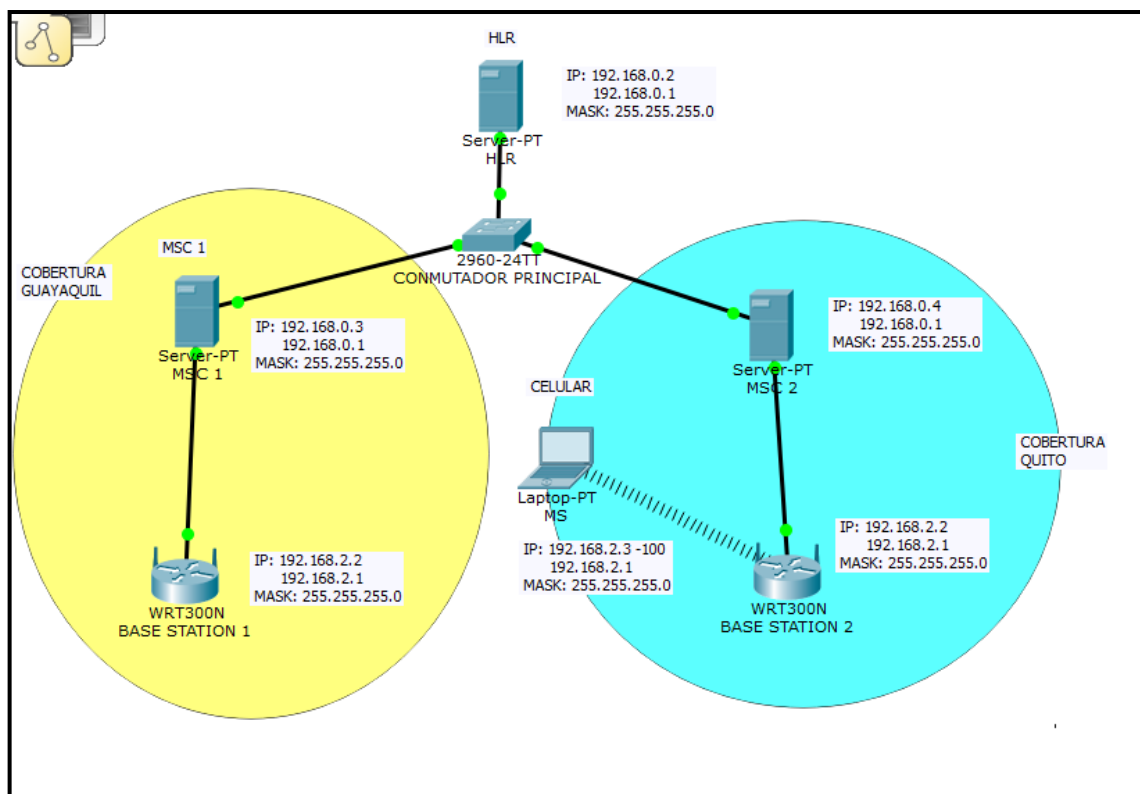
HLR

IP: 192.168.0.2
192.168.0.1
MASK: 255.255.255.0

Server-PT
HLR

2960-24TT
CONMUTADOR PRINCIPAL

MSC 1

COBERTURA
GUAYAQUIL

Server-PT
MSC 1

IP: 192.168.0.3
192.168.0.1
MASK: 255.255.255.0

WRT300N
BASE STATION 1

IP: 192.168.2.2
192.168.2.1
MASK: 255.255.255.0

CELULAR

Laptop-PT
MS

IP: 192.168.2.3 -100
192.168.2.1
MASK: 255.255.255.0

IP: 192.168.0.4
192.168.0.1
MASK: 255.255.255.0

Server-PT
MSC 2

COBERTURA
QUITO

IP: 192.168.2.2
192.168.2.1
MASK: 255.255.255.0

WRT300N
BASE STATION 2